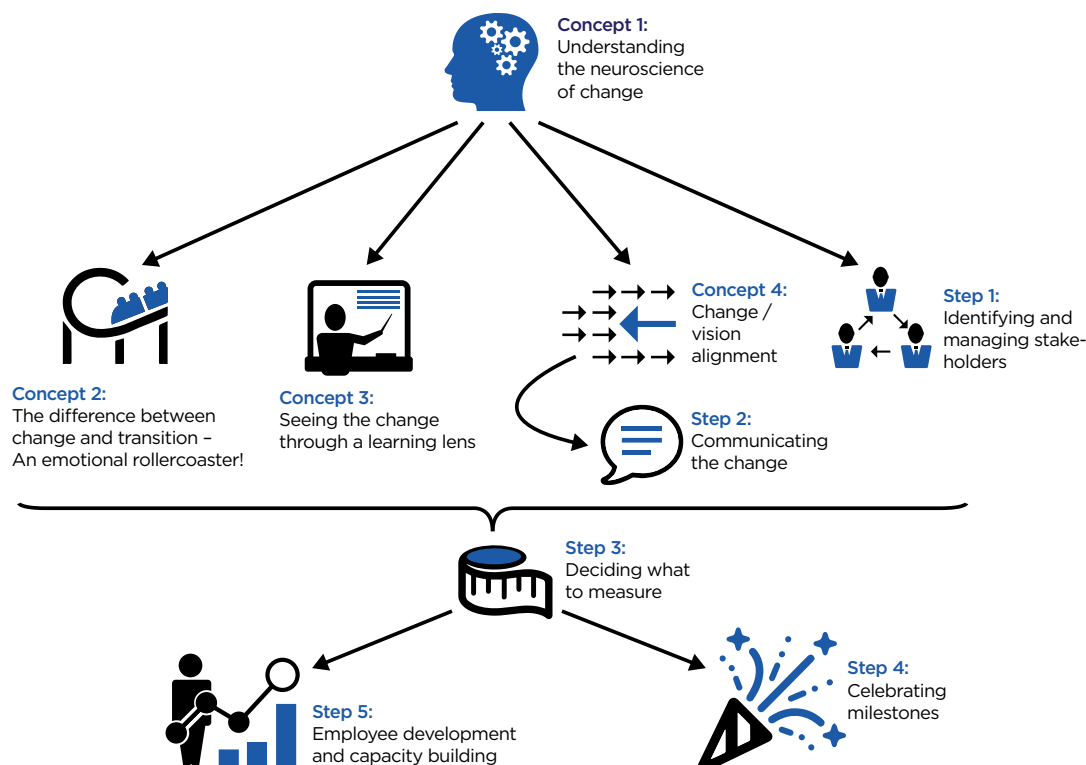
Concept 1:
Understanding the neuroscience of change

Concept 2:
The difference between change and transition – An emotional rollercoaster!

Concept 3:
Seeing the change through a learning lens

Concept 4:
Change / vision alignment

Step 1:
Identifying and managing stakeholders

Step 2:
Communicating the change

Step 3:
Deciding what to measure

Step 4:
Celebrating milestones

Step 5:
Employee development and capacity building